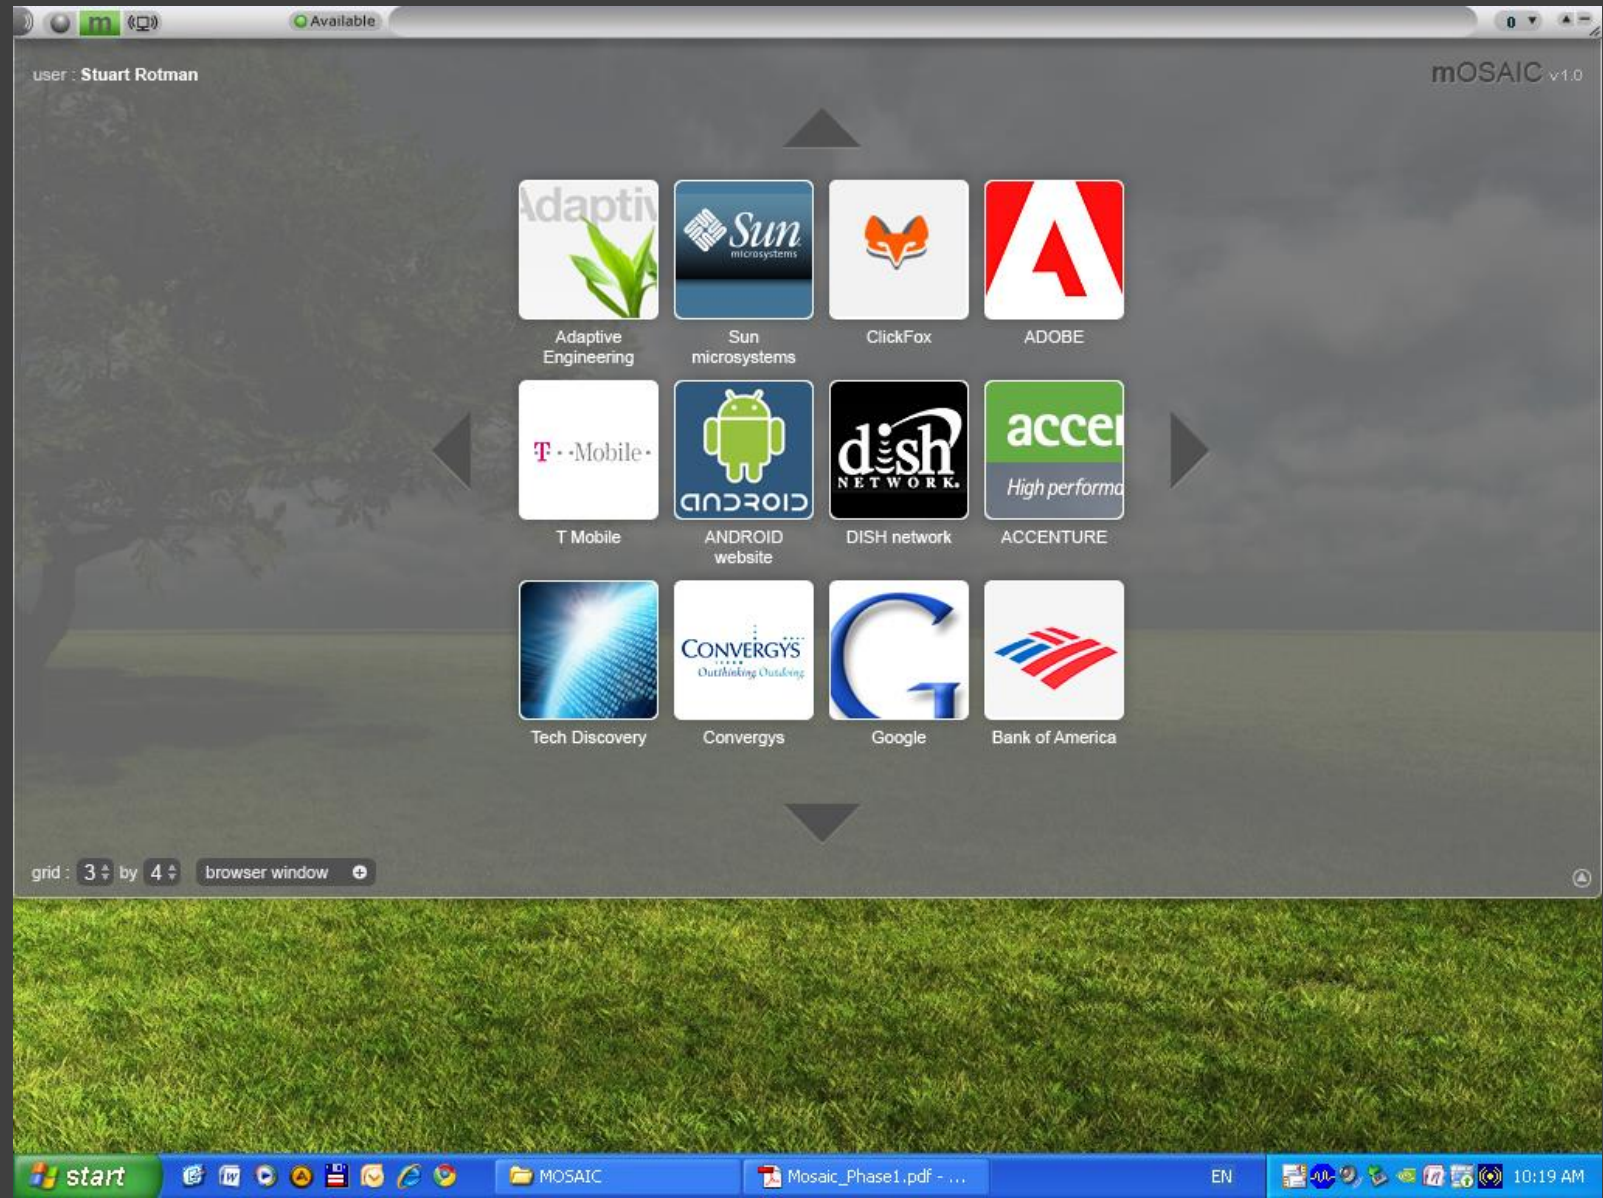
m Available 0

user : Stuart Rotman

mOSAIC v1.0

Adaptiv
Adaptive Engineering

Sun microsystems
Sun microsystems

ClickFox

ADOBE

T · ·Mobile·
T Mobile

android
ANDROID website

dish NETWORK.
DISH network

acce High performa
ACCENTURE

Tech Discovery

CONVERGYS Outthinking Outdoing
Convergys

Google

Bank of America

grid : 3 by 4 browser window

start MOSAIC Mosaic_Phase1.pdf - ... EN 10:19 AM